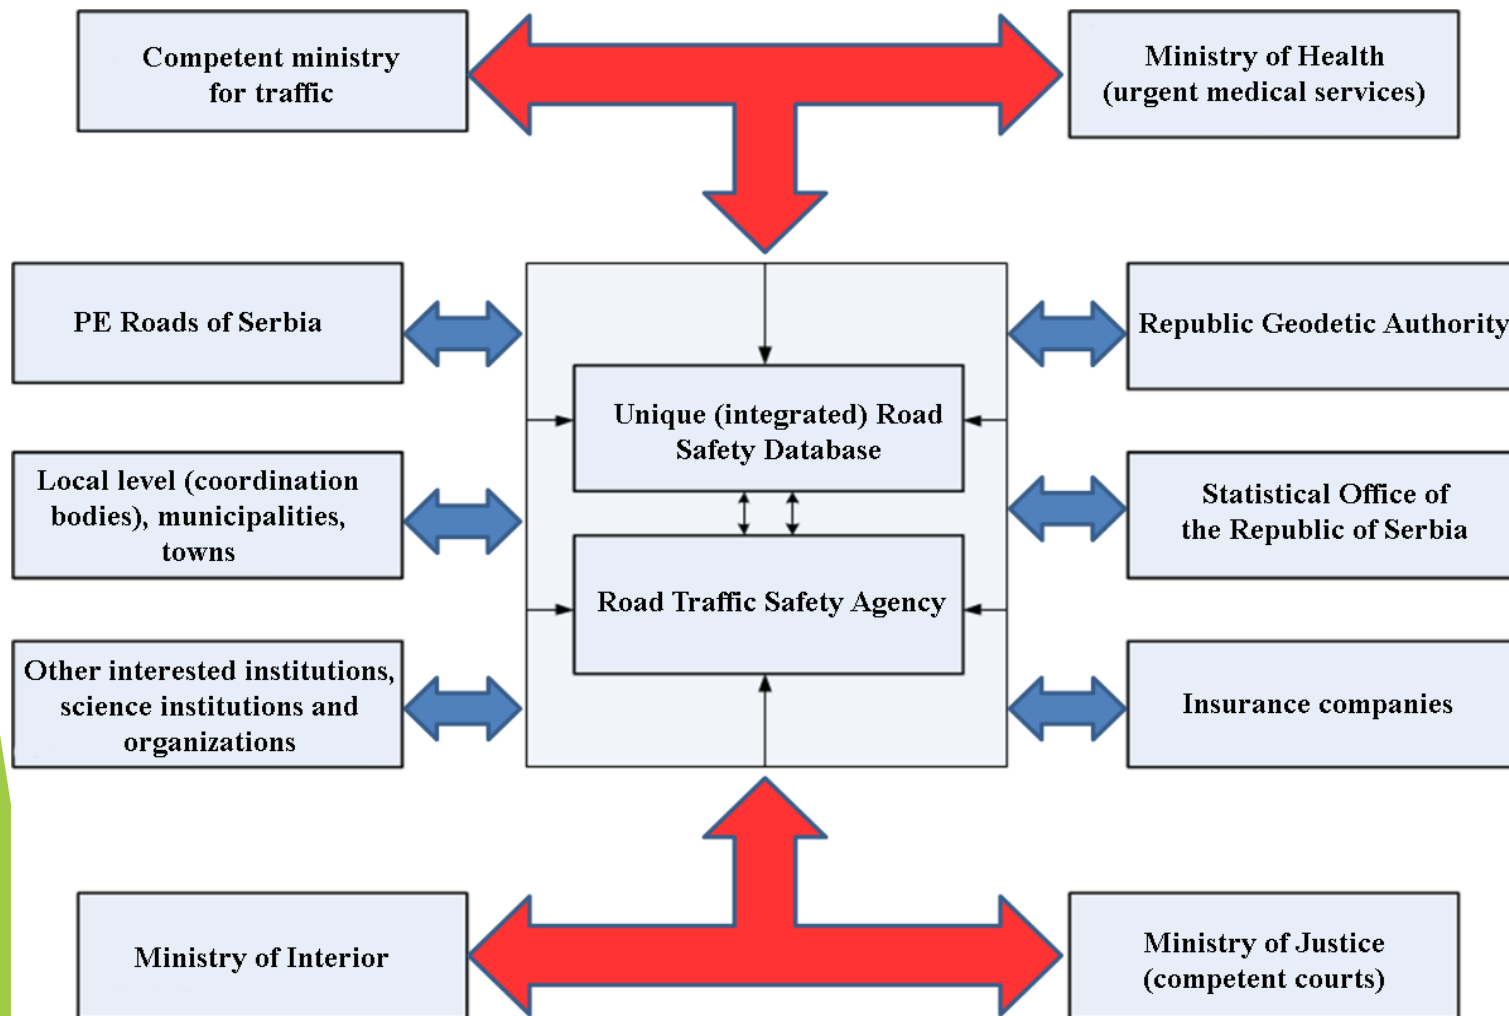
Competent ministry for traffic

Ministry of Health (urgent medical services)

PE Roads of Serbia

Republic Geodetic Authority

Unique (integrated) Road Safety Database

Local level (coordination bodies), municipalities, towns

Statistical Office of the Republic of Serbia

Road Traffic Safety Agency

Other interested institutions, science institutions and organizations

Insurance companies

Ministry of Interior

Ministry of Justice (competent courts)